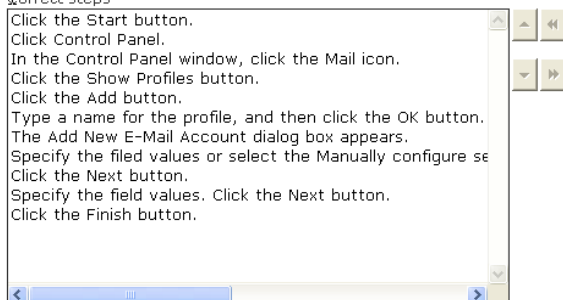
Correct Steps
Click the Start button.
Click Control Panel.
In the Control Panel window, click the Mail icon.
Click the Show Profiles button.
Click the Add button.
Type a name for the profile, and then click the OK button.
The Add New E-Mail Account dialog box appears.
Specify the filed values or select the Manually configure se
Click the Next button.
Specify the field values. Click the Next button.
Click the Finish button.